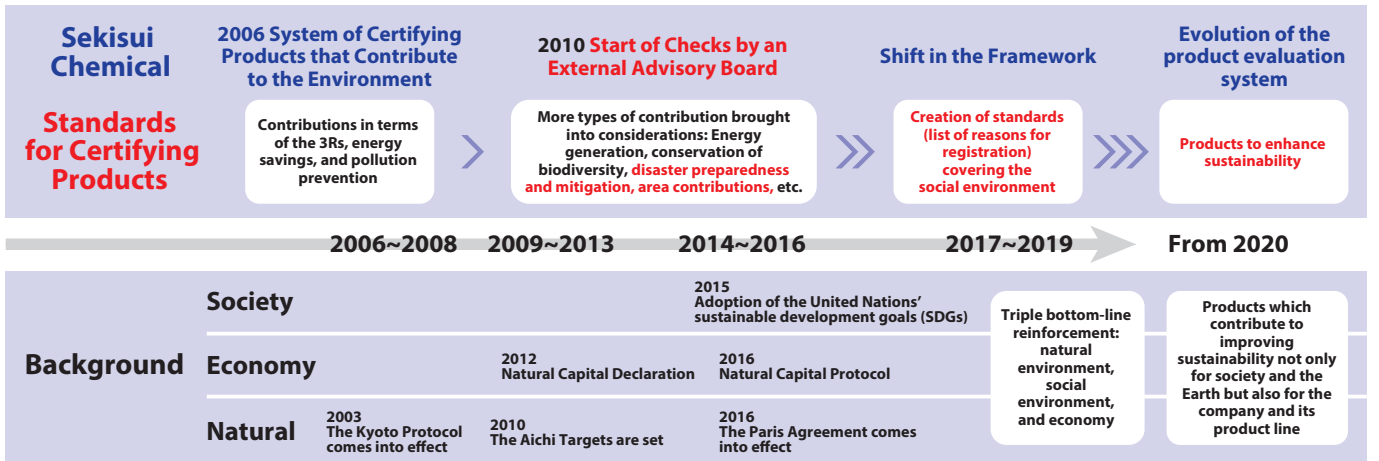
Sekisui Chemical

Standards for Certifying Products

2006 System of Certifying Products that Contribute to the Environment

Contributions in terms of the 3Rs, energy savings, and pollution prevention

2010 Start of Checks by an External Advisory Board

More types of contribution brought into considerations: Energy generation, conservation of biodiversity, disaster preparedness and mitigation, area contributions, etc.

Shift in the Framework

Creation of standards (list of reasons for registration) covering the social environment

Evolution of the product evaluation system

Products to enhance sustainability

2006~2008 2009~2013 2014~2016 2017~2019 From 2020

Background

Society

2015 Adoption of the United Nations' sustainable development goals (SDGs)

Economy

2012 Natural Capital Declaration

2016 Natural Capital Protocol

Natural

2003 The Kyoto Protocol comes into effect

2010 The Aichi Targets are set

2016 The Paris Agreement comes into effect

Triple bottom-line reinforcement: natural environment, social environment, and economy

Products which contribute to improving sustainability not only for society and the Earth but also for the company and its product line